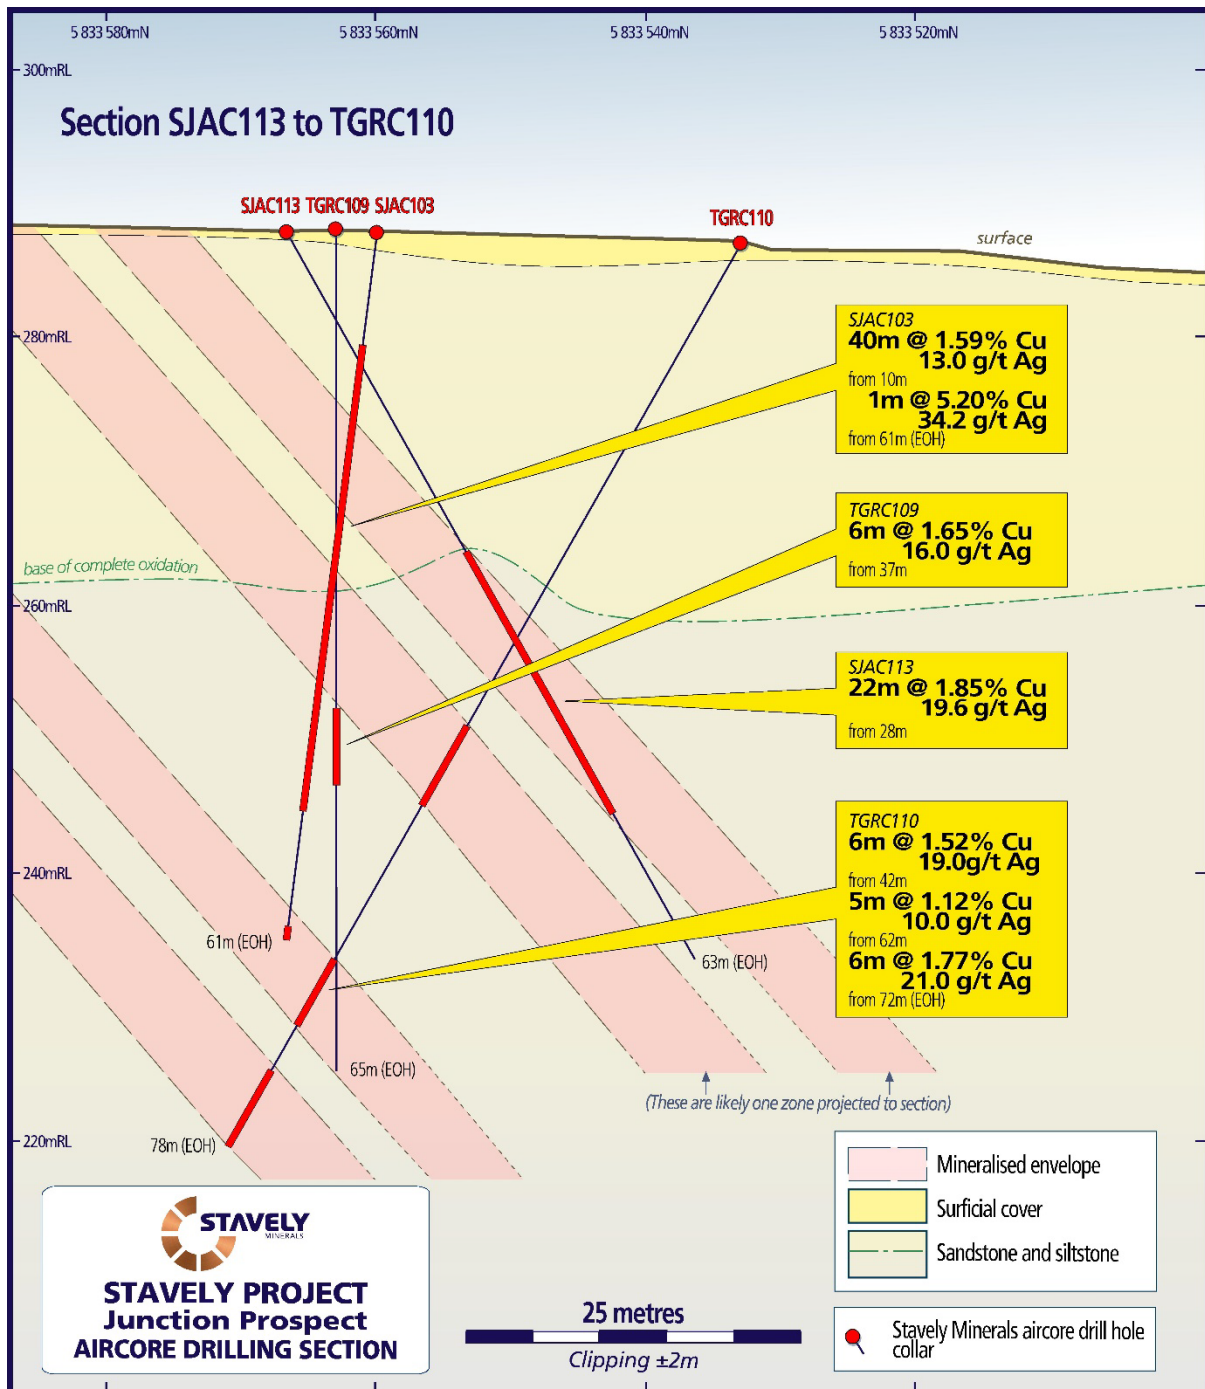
5 833 580mN
5 833 560mN
5 833 540mN
5 833 520mN

300mRL

Section SJAC113 to TGRC110

SJAC113 TGRC109 SJAC103

TGRC110

surface

280mRL

SJAC103
40m @ 1.59% Cu
13.0 g/t Ag
from 10m
1m @ 5.20% Cu
34.2 g/t Ag
from 61m (EOH)

TGRC109
6m @ 1.65% Cu
16.0 g/t Ag
from 37m

base of complete oxidation

260mRL

SJAC113
22m @ 1.85% Cu
19.6 g/t Ag
from 28m

240mRL

TGRC110
6m @ 1.52% Cu
19.0g/t Ag
from 42m
5m @ 1.12% Cu
10.0 g/t Ag
from 62m
6m @ 1.77% Cu
21.0 g/t Ag
from 72m (EOH)

61m (EOH)

63m (EOH)

65m (EOH)

(These are likely one zone projected to section)

220mRL

78m (EOH)

Mineralised envelope
Surficial cover
Sandstone and siltstone

STAVELY
MINERALS

STAVELY PROJECT
Junction Prospect
AIRCORE DRILLING SECTION

25 metres
Clipping ±2m

Stavely Minerals aircore drill hole collar